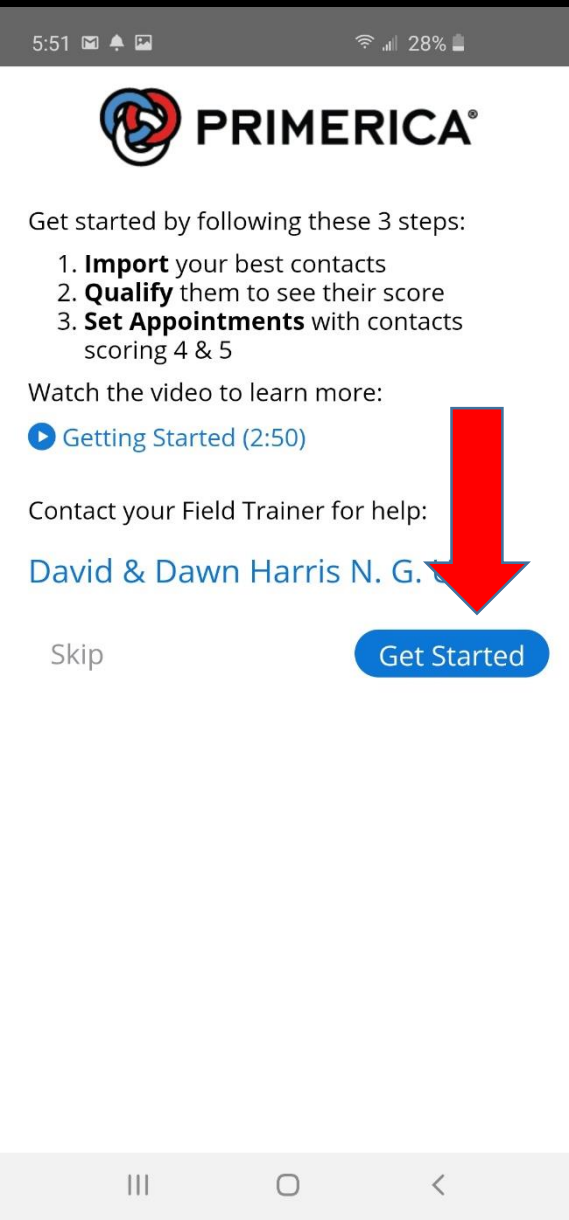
5:51 28%

PRIMERICA®

Get started by following these 3 steps:

1. **Import** your best contacts
2. **Qualify** them to see their score
3. **Set Appointments** with contacts scoring 4 & 5

Watch the video to learn more:

Getting Started (2:50)

Contact your Field Trainer for help:

David & Dawn Harris N. G. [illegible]

Skip

Get Started